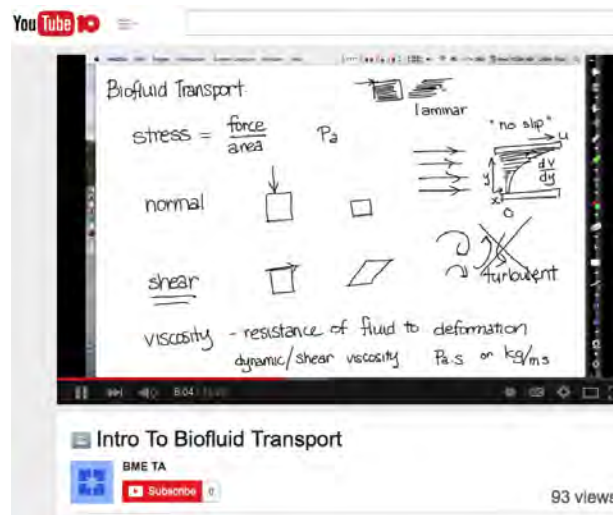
YouTube 10

Biofluid Transport

laminar

"no slip"

stress = $\frac{force}{area}$ Pa

u

$\frac{dv}{dy}$

y

x

o

normal

shear

turbulent

viscosity - resistance of fluid to deformation

dynamic/shear viscosity Pa.s or kg/ms

8:04

Intro To Biofluid Transport

BME TA

Subscribe 0

93 views